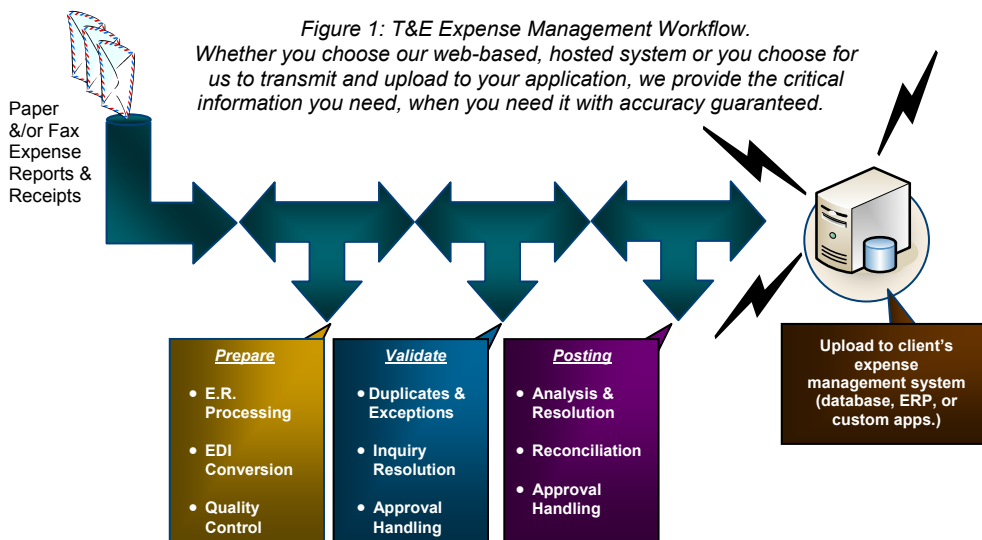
Figure 1: T&E Expense Management Workflow.
Whether you choose our web-based, hosted system or you choose for us to transmit and upload to your application, we provide the critical information you need, when you need it with accuracy guaranteed.

Paper &/or Fax Expense Reports & Receipts

Prepare
• E.R. Processing
• EDI Conversion
• Quality Control

Validate
• Duplicates & Exceptions
• Inquiry Resolution
• Approval Handling

Posting
• Analysis & Resolution
• Reconciliation
• Approval Handling

Upload to client's expense management system (database, ERP, or custom apps.)